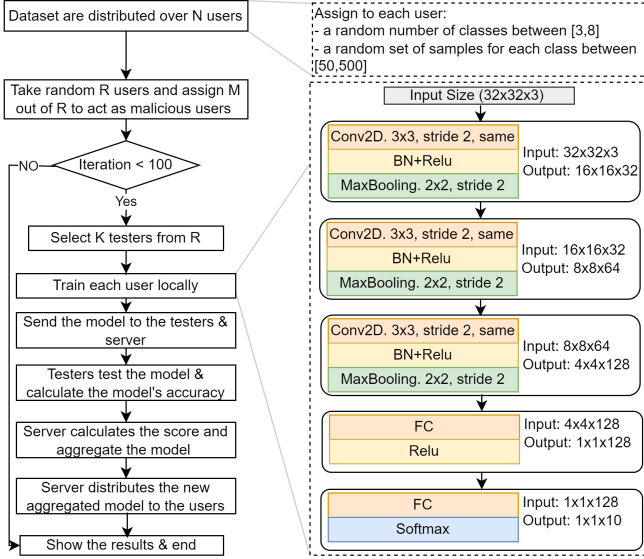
Dataset are distributed over N users

Assign to each user:
- a random number of classes between [3,8]
- a random set of samples for each class between [50,500]

Take random R users and assign M out of R to act as malicious users

NO

Iteration < 100

Yes

Select K testers from R

Train each user locally

Send the model to the testers & server

Testers test the model & calculate the model's accuracy

Server calculates the score and aggregate the model

Server distributes the new aggregated model to the users

Show the results & end

Input Size (32x32x3)

Conv2D. 3x3, stride 2, same
BN+Relu
MaxBooling. 2x2, stride 2
Input: 32x32x3
Output: 16x16x32

Conv2D. 3x3, stride 2, same
BN+Relu
MaxBooling. 2x2, stride 2
Input: 16x16x32
Output: 8x8x64

Conv2D. 3x3, stride 2, same
BN+Relu
MaxBooling. 2x2, stride 2
Input: 8x8x64
Output: 4x4x128

FC
Relu
Input: 4x4x128
Output: 1x1x128

FC
Softmax
Input: 1x1x128
Output: 1x1x10